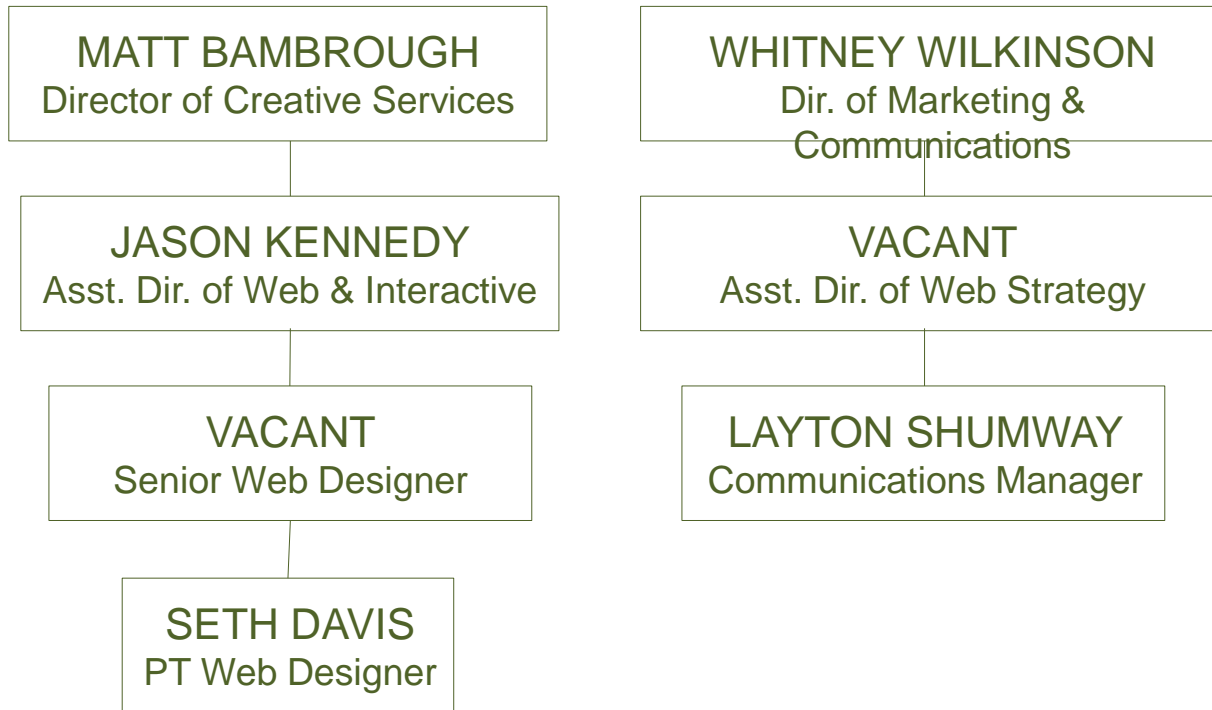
MATT BAMBROUGH
Director of Creative Services

JASON KENNEDY
Asst. Dir. of Web & Interactive

VACANT
Senior Web Designer

SETH DAVIS
PT Web Designer

WHITNEY WILKINSON
Dir. of Marketing & Communications

VACANT
Asst. Dir. of Web Strategy

LAYTON SHUMWAY
Communications Manager